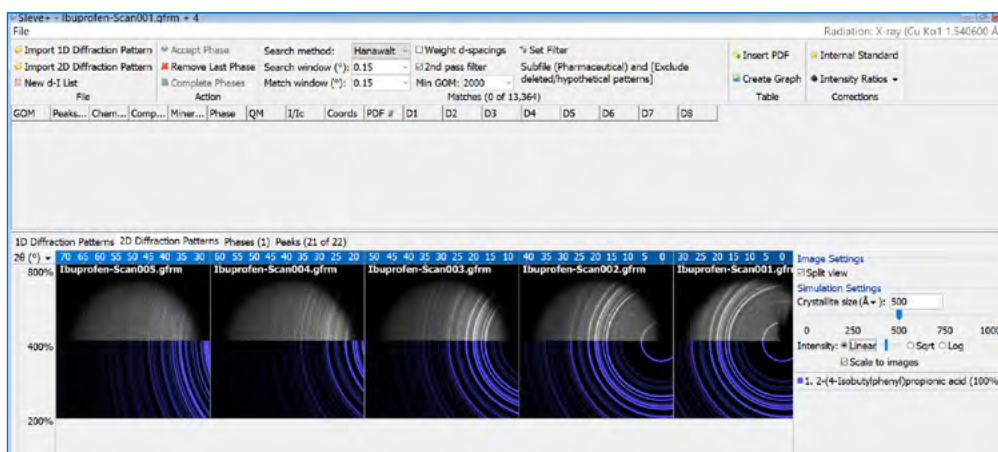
Sieve+ - Ibuprofen-Scan001.gfrm + 4
File
Radiation: X-ray (Cu Kα1 1.540600 Å

Import 1D Diffraction Pattern
Import 2D Diffraction Pattern
New d-I List
File

Accept Phase
Remove Last Phase
Complete Phases
Action

Search method: Hanawalt
Search window (°): 0.15
Match window (°): 0.15

Weight d-spacings
2nd pass filter
Min GOM: 2000

Set Filter
Subfile (Pharmaceutical) and [Exclude deleted/hypothetical patterns]
Matches (0 of 13,364)

Insert PDF
Create Graph
Table

Internal Standard
Intensity Ratios
Corrections

| GOM | Peaks... | Chem... | Comp... | Miner... | Phase | QM | I/Ic | Coords | PDF # | D1 | D2 | D3 | D4 | D5 | D6 | D7 | D8 |
|---|---|---|---|---|---|---|---|---|---|---|---|---|---|---|---|---|---|

1D Diffraction Patterns 2D Diffraction Patterns Phases (1) Peaks (21 of 22)

2θ (°)
70 65 60 55 50 45 40 35 30 60 55 50 45 40 35 30 25 20 50 45 40 35 30 25 20 15 10 40 35 30 25 20 15 10 5 0 30 25 20 15 10 5 0

800% Ibuprofen-Scan005.gfrm Ibuprofen-Scan004.gfrm Ibuprofen-Scan003.gfrm Ibuprofen-Scan002.gfrm Ibuprofen-Scan001.gfrm

400%

200%

Image Settings
Split view
Simulation Settings
Crystallite size (Å): 500
0 250 500 750 1000
Intensity: Linear Sqrt Log
Scale to images
1. 2-(4-Isobutylphenyl)propionic acid (100%